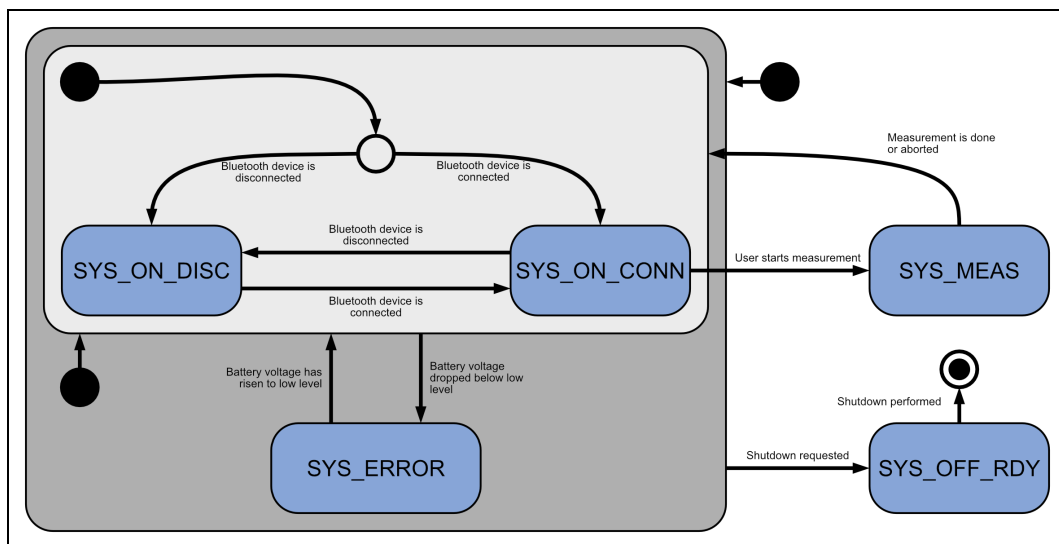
Bluetooth device is disconnected

Bluetooth device is connected

Measurement is done or aborted

Bluetooth device is disconnected

SYS_ON_DISC

SYS_ON_CONN

User starts measurement

SYS_MEAS

Bluetooth device is connected

Battery voltage has risen to low level

Battery voltage dropped below low level

Shutdown performed

SYS_ERROR

Shutdown requested

SYS_OFF_RDY